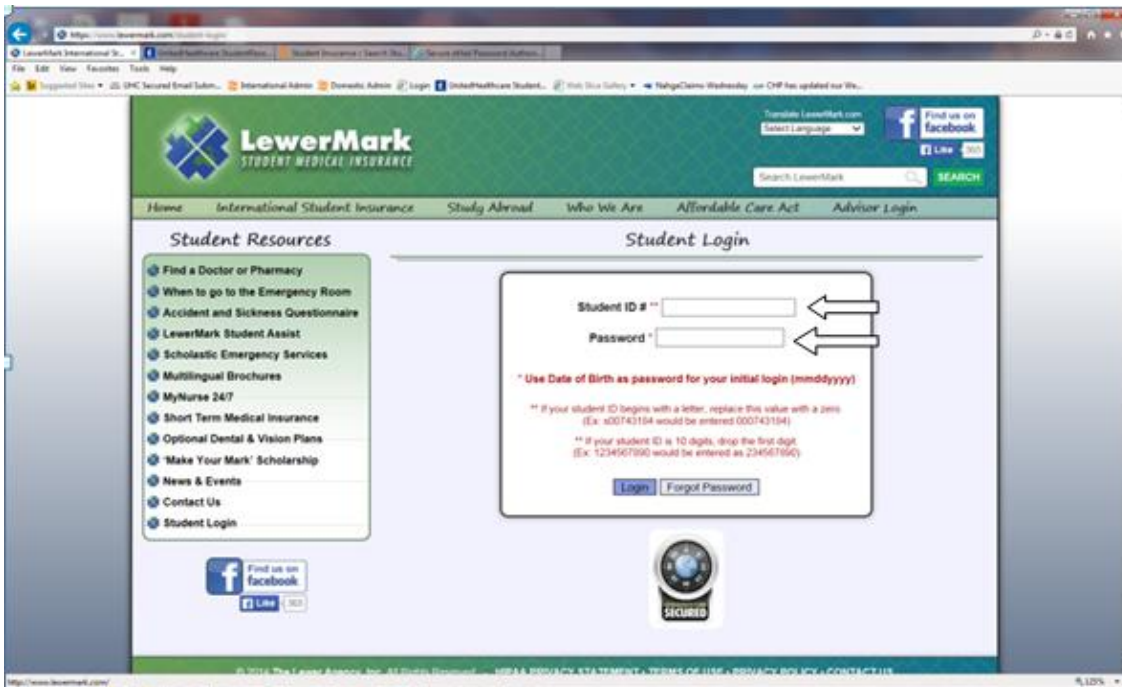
https://www.lewermark.com/student-login

LewerMark International St... | UnitedHealthcare StudentRes... | Student Insurance | Search Stu... | Secure eMail Password Authen...

File Edit View Favorites Tools Help

Suggested Sites ▾ UHC Secured Email Subm... International Admin Domestic Admin Login UnitedHealthcare Student... Web Slice Gallery ▾ NahgaClaims Wednesday CHP has updated our We...

LewerMark
STUDENT MEDICAL INSURANCE

Translate LewerMark.com
Select Language

Find us on facebook
Like 363

Search LewerMark
SEARCH

Home | International Student Insurance | Study Abroad | Who We Are | Affordable Care Act | Advisor Login

Student Resources

Find a Doctor or Pharmacy
When to go to the Emergency Room
Accident and Sickness Questionnaire
LewerMark Student Assist
Scholastic Emergency Services
Multilingual Brochures
MyNurse 24/7
Short Term Medical Insurance
Optional Dental & Vision Plans
'Make Your Mark' Scholarship
News & Events
Contact Us
Student Login

Find us on facebook
Like 363

Student Login

Student ID # **
Password *

* Use Date of Birth as password for your initial login (mmddyyyy)

** If your student ID begins with a letter, replace this value with a zero (Ex: s00743184 would be entered 000743184)

** If your student ID is 10 digits, drop the first digit (Ex: 1234567890 would be entered as 234567890)

Login | Forgot Password

SECURED

© 2014 The Lewer Agency, Inc. All Rights Reserved. · HIPAA PRIVACY STATEMENT · TERMS OF USE · PRIVACY POLICY · CONTACT US

http://www.lewermark.com/

125%